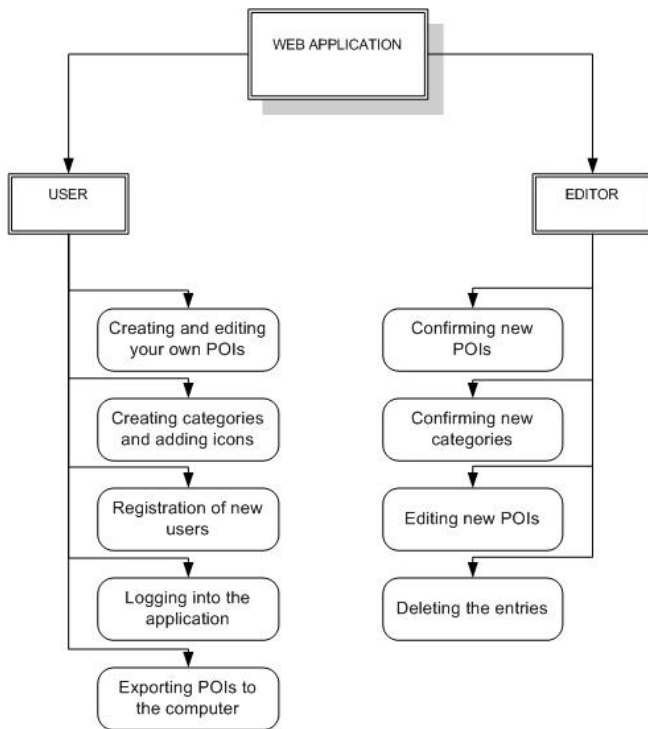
WEB APPLICATION

USER

Creating and editing your own POIs

Creating categories and adding icons

Registration of new users

Logging into the application

Exporting POIs to the computer

EDITOR

Confirming new POIs

Confirming new categories

Editing new POIs

Deleting the entries